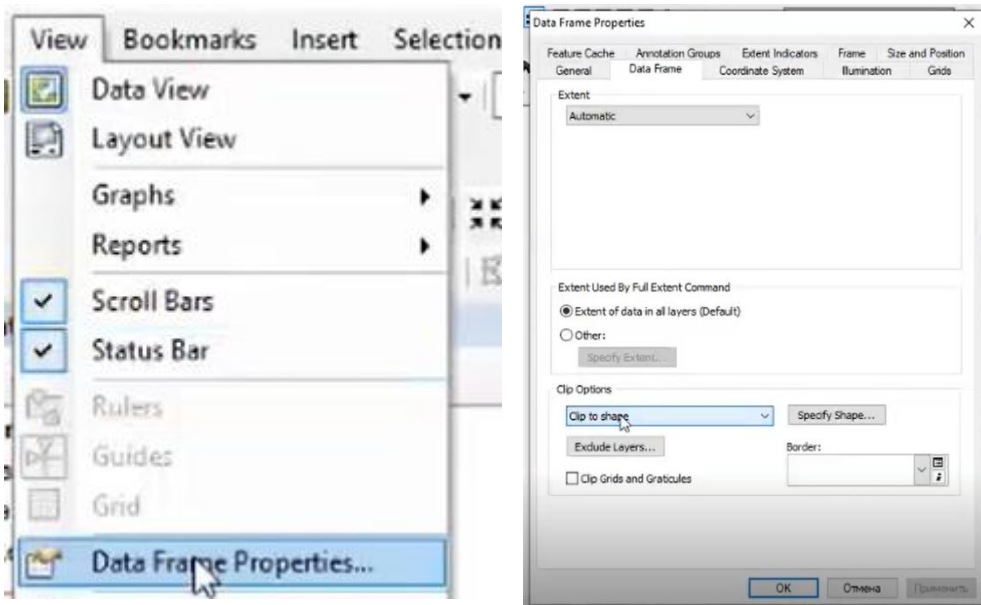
View Bookmarks Insert Selection

Data View
Layout View
Graphs
Reports
Scroll Bars
Status Bar
Rulers
Guides
Grid
Data Frame Properties...

Data Frame Properties

Feature Cache | Annotation Groups | Extent Indicators | Frame | Size and Position
General | Data Frame | Coordinate System | Illumination | Grids

Extent
Automatic

Extent Used By Full Extent Command
Extent of data in all layers (Default)
Other:
Specify Extent...

Clip Options
Clip to shape
Specify Shape...
Exclude Layers...
Border:
Clip Grids and Graticules

OK | Отмена | Применить